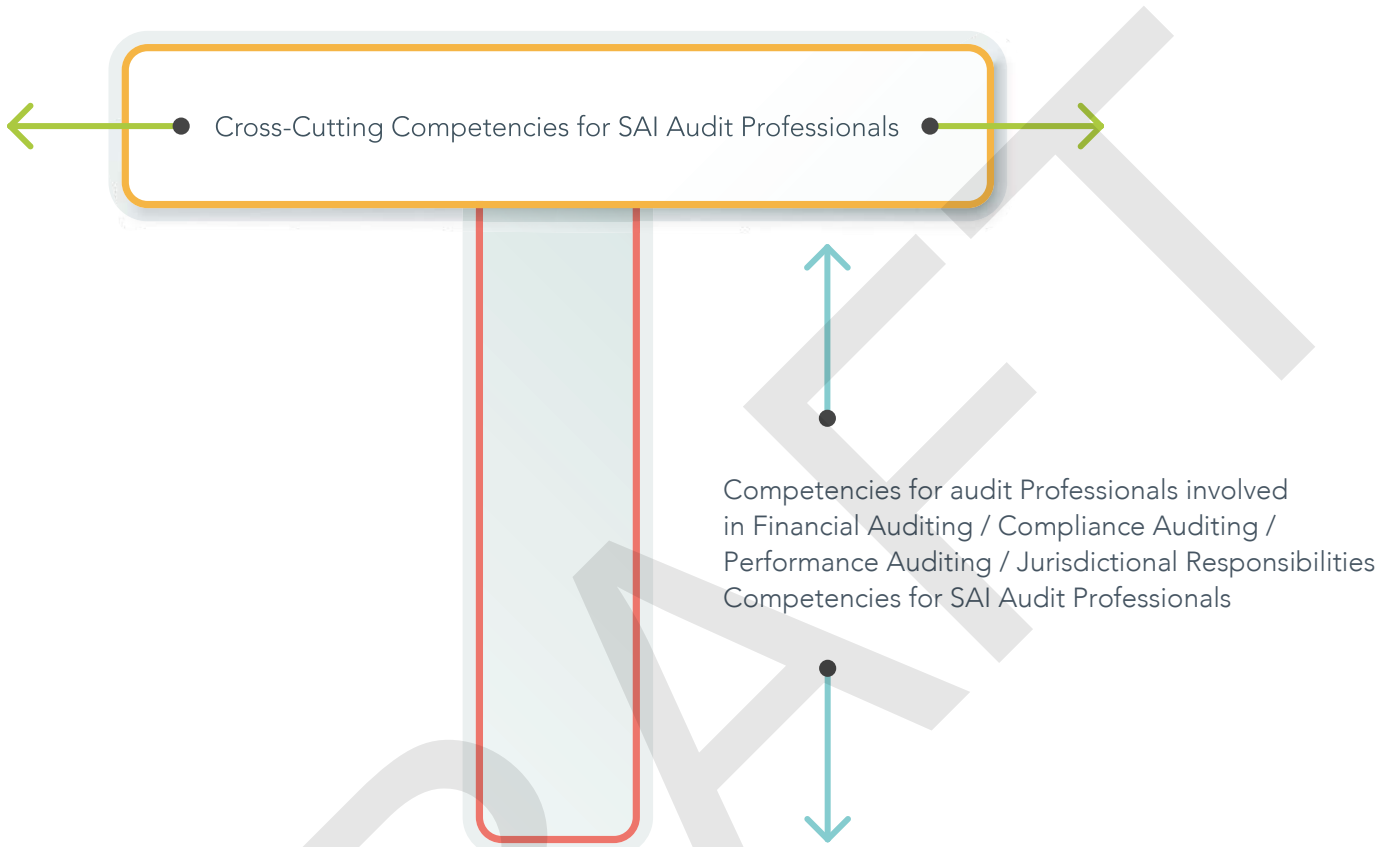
Cross-Cutting Competencies for SAI Audit Professionals

Competencies for audit Professionals involved in Financial Auditing / Compliance Auditing / Performance Auditing / Jurisdictional Responsibilities Competencies for SAI Audit Professionals

DRAFT